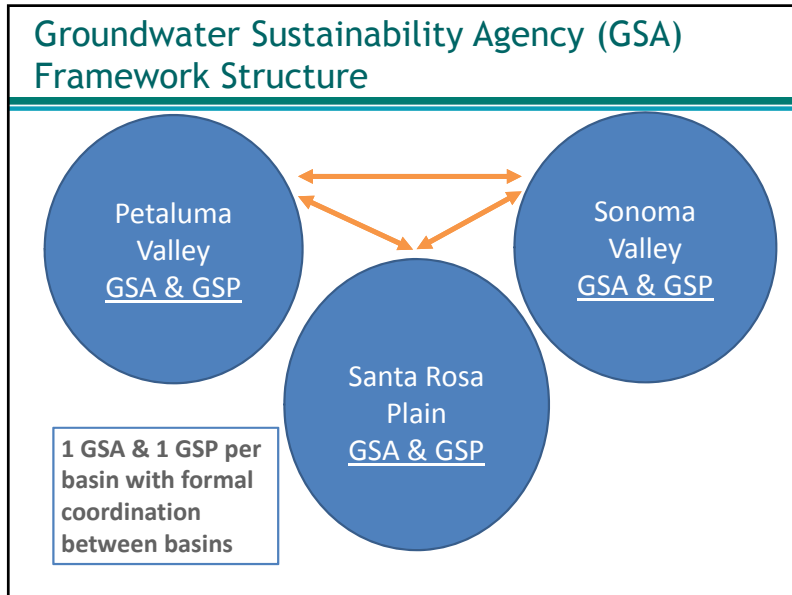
Groundwater Sustainability Agency (GSA) Framework Structure

Petaluma Valley
GSA & GSP

Sonoma Valley
GSA & GSP

Santa Rosa Plain
GSA & GSP

1 GSA & 1 GSP per basin with formal coordination between basins